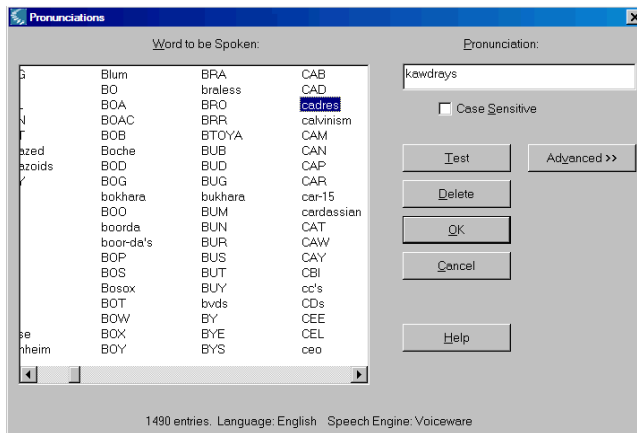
Pronunciations

Word to be Spoken:

Pronunciation:

| | | | |
|---|---|---|---|
| G | Blum | BRA | CAB |
| | BO | braless | CAD |
| | BOA | BRO | cadres |
| N | BOAC | BRR | calvinism |
| T | BOB | BTOYA | CAM |
| azed | Boche | BUB | CAN |
| azoids | BOD | BUD | CAP |
| Y | BOG | BUG | CAR |
| | bokhara | bukhara | car-15 |
| | BOO | BUM | cardassian |
| | boorda | BUN | CAT |
| | boor-da's | BUR | CAW |
| | BOP | BUS | CAY |
| | BOS | BUT | CBI |
| | Bosox | BUY | cc's |
| | BOT | bvds | CDs |
| | BOW | BY | CEE |
| se | BOX | BYE | CEL |
| nheim | BOY | BYS | ceo |

kawdrays

Case Sensitive

Test

Advanced >>

Delete

OK

Cancel

Help

1490 entries. Language: English Speech Engine: Voiceware